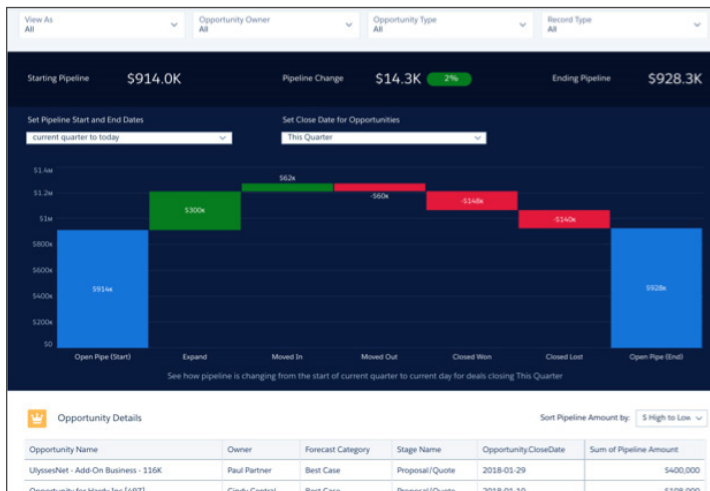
View As
All

Opportunity Owner
All

Opportunity Type
All

Record Type
All

Starting Pipeline $914.0K

Pipeline Change $14.3K 2%

Ending Pipeline $928.3K

Set Pipeline Start and End Dates
current quarter to today

Set Close Date for Opportunities
This Quarter

$1.4M
$1.2M
$1M
$800k
$600k
$400k
$200k
$0

$914k
$300k
$62k
-$60k
-$148k
-$140k
$928k

Open Pipe (Start)
Expand
Moved In
Moved Out
Closed Won
Closed Lost
Open Pipe (End)

See how pipeline is changing from the start of current quarter to current day for deals closing This Quarter

Opportunity Details

Sort Pipeline Amount by: $ High to Low

| Opportunity Name | Owner | Forecast Category | Stage Name | Opportunity.CloseDate | Sum of Pipeline Amount |
|---|---|---|---|---|---|
| UlyssesNet - Add-On Business - 116K | Paul Partner | Best Case | Proposal/Quote | 2018-01-29 | $400,000 |
| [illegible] | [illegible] | Best Case | Proposal/Quote | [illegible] | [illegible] |